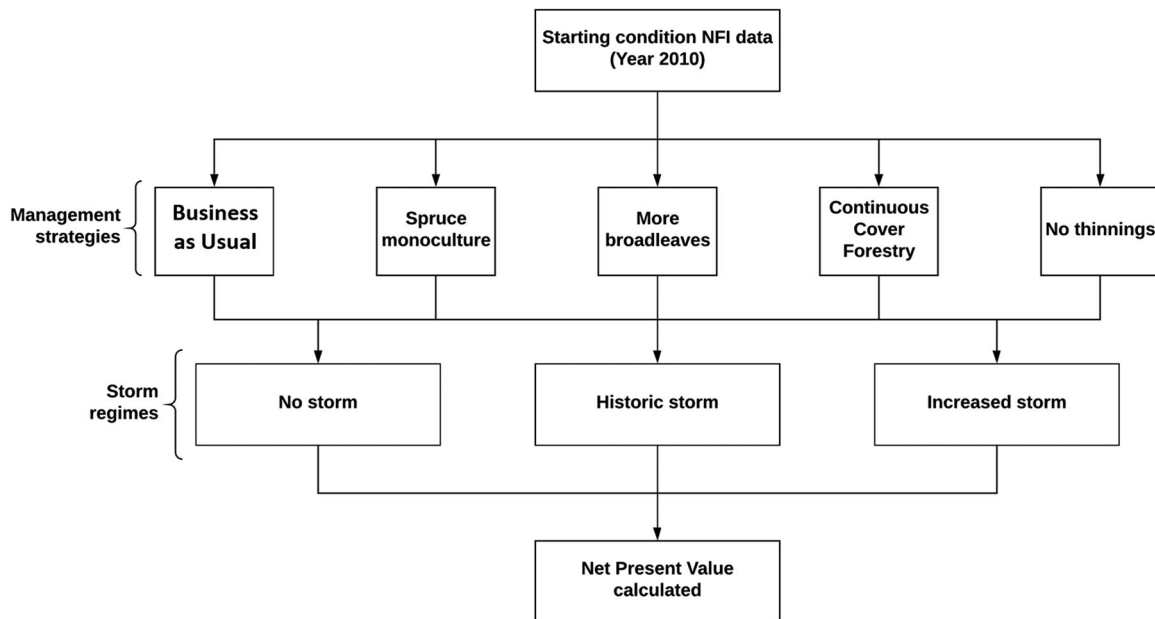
Starting condition NFI data (Year 2010)

Management strategies

Business as Usual

Spruce monoculture

More broadleaves

Continuous Cover Forestry

No thinnings

Storm regimes

No storm

Historic storm

Increased storm

Net Present Value calculated